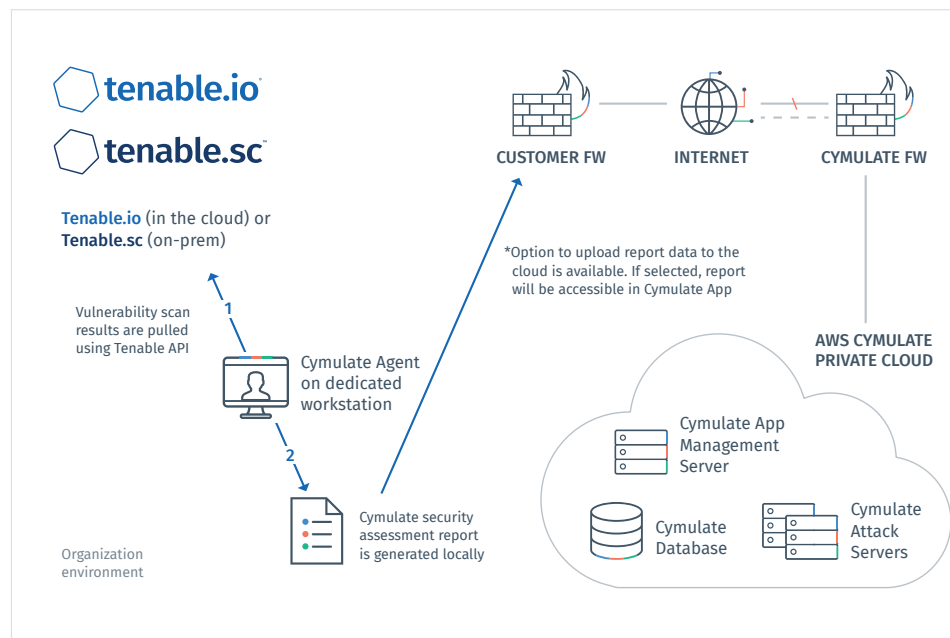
tenable.io

tenable.sc

Tenable.io (in the cloud) or Tenable.sc (on-prem)

CUSTOMER FW

INTERNET

CYMULATE FW

*Option to upload report data to the cloud is available. If selected, report will be accessible in Cymulate App

1

Vulnerability scan results are pulled using Tenable API

Cymulate Agent on dedicated workstation

2

Cymulate security assessment report is generated locally

Organization environment

AWS CYMULATE PRIVATE CLOUD

Cymulate App Management Server

Cymulate Database

Cymulate Attack Servers